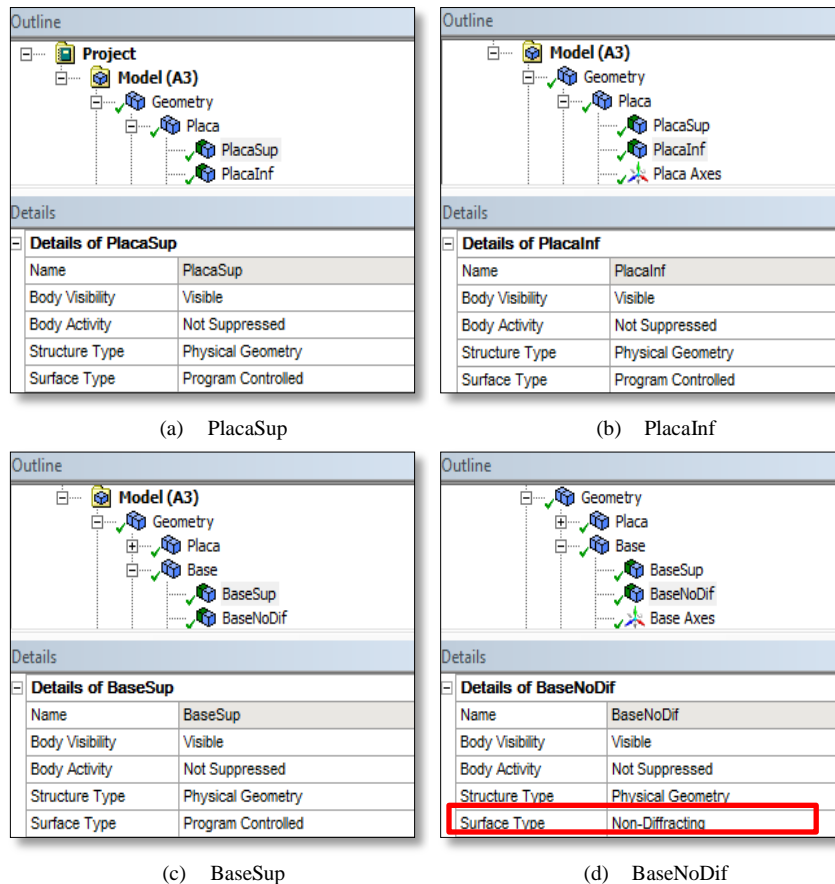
Outline

Project
Model (A3)
Geometry
Placa
PlacaSup
PlacaInf

Details

| Details of PlacaSup | |
|---|---|
| Name | PlacaSup |
| Body Visibility | Visible |
| Body Activity | Not Suppressed |
| Structure Type | Physical Geometry |
| Surface Type | Program Controlled |

(a) PlacaSup

Outline

Model (A3)
Geometry
Placa
PlacaSup
PlacaInf
Placa Axes

Details

| Details of PlacaInf | |
|---|---|
| Name | PlacaInf |
| Body Visibility | Visible |
| Body Activity | Not Suppressed |
| Structure Type | Physical Geometry |
| Surface Type | Program Controlled |

(b) PlacaInf

Outline

Model (A3)
Geometry
Placa
Base
BaseSup
BaseNoDif

Details

| Details of BaseSup | |
|---|---|
| Name | BaseSup |
| Body Visibility | Visible |
| Body Activity | Not Suppressed |
| Structure Type | Physical Geometry |
| Surface Type | Program Controlled |

(c) BaseSup

Outline

Geometry
Placa
Base
BaseSup
BaseNoDif
Base Axes

Details

| Details of BaseNoDif | |
|---|---|
| Name | BaseNoDif |
| Body Visibility | Visible |
| Body Activity | Not Suppressed |
| Structure Type | Physical Geometry |
| Surface Type | Non-Diffracting |

(d) BaseNoDif